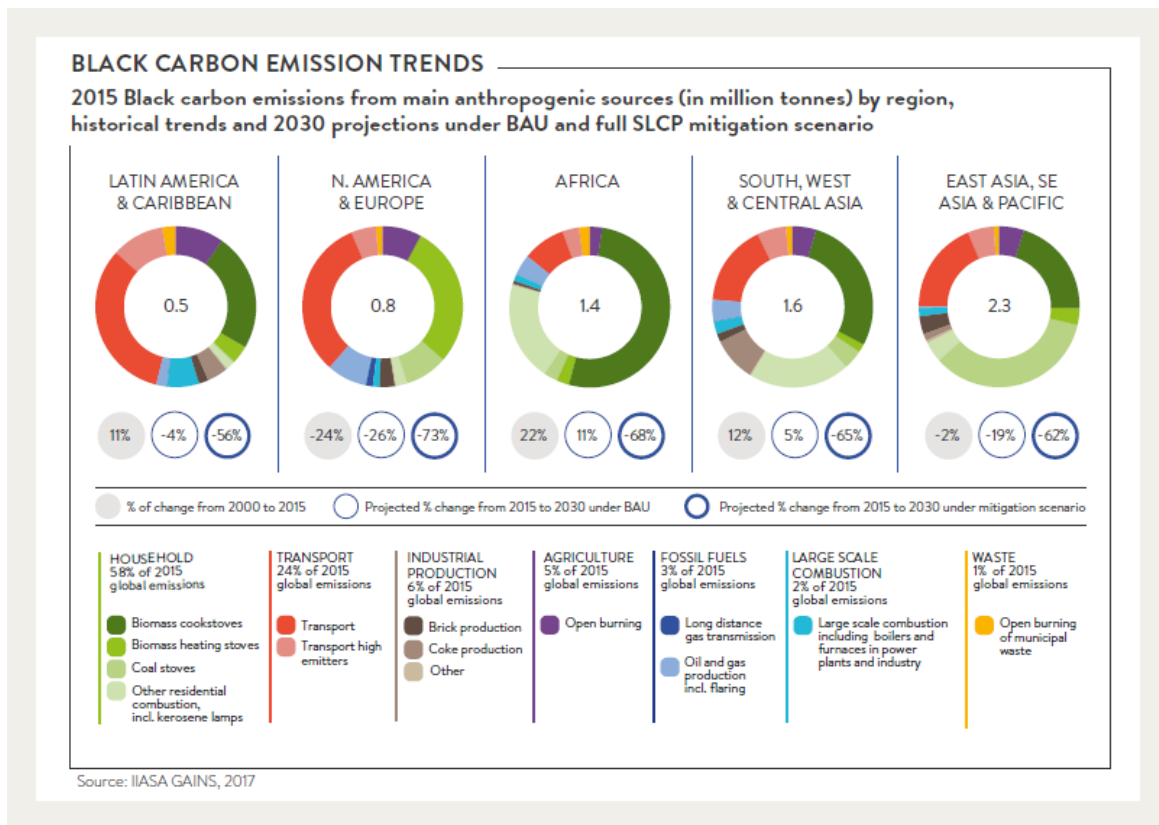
BLACK CARBON EMISSION TRENDS

2015 Black carbon emissions from main anthropogenic sources (in million tonnes) by region, historical trends and 2030 projections under BAU and full SLCP mitigation scenario

LATIN AMERICA & CARIBBEAN
0.5
11% -4% -56%

N. AMERICA & EUROPE
0.8
-24% -26% -73%

AFRICA
1.4
22% 11% -68%

SOUTH, WEST & CENTRAL ASIA
1.6
12% 5% -65%

EAST ASIA, SE ASIA & PACIFIC
2.3
-2% -19% -62%

% of change from 2000 to 2015
Projected % change from 2015 to 2030 under BAU
Projected % change from 2015 to 2030 under mitigation scenario

HOUSEHOLD
58% of 2015 global emissions
Biomass cookstoves
Biomass heating stoves
Coal stoves
Other residential combustion, incl. kerosene lamps

TRANSPORT
24% of 2015 global emissions
Transport
Transport high emitters

INDUSTRIAL PRODUCTION
6% of 2015 global emissions
Brick production
Coke production
Other

AGRICULTURE
5% of 2015 global emissions
Open burning

FOSSIL FUELS
3% of 2015 global emissions
Long distance gas transmission
Oil and gas production incl. flaring

LARGE SCALE COMBUSTION
2% of 2015 global emissions
Large scale combustion including boilers and furnaces in power plants and industry

WASTE
1% of 2015 global emissions
Open burning of municipal waste

Source: IIASA GAINS, 2017